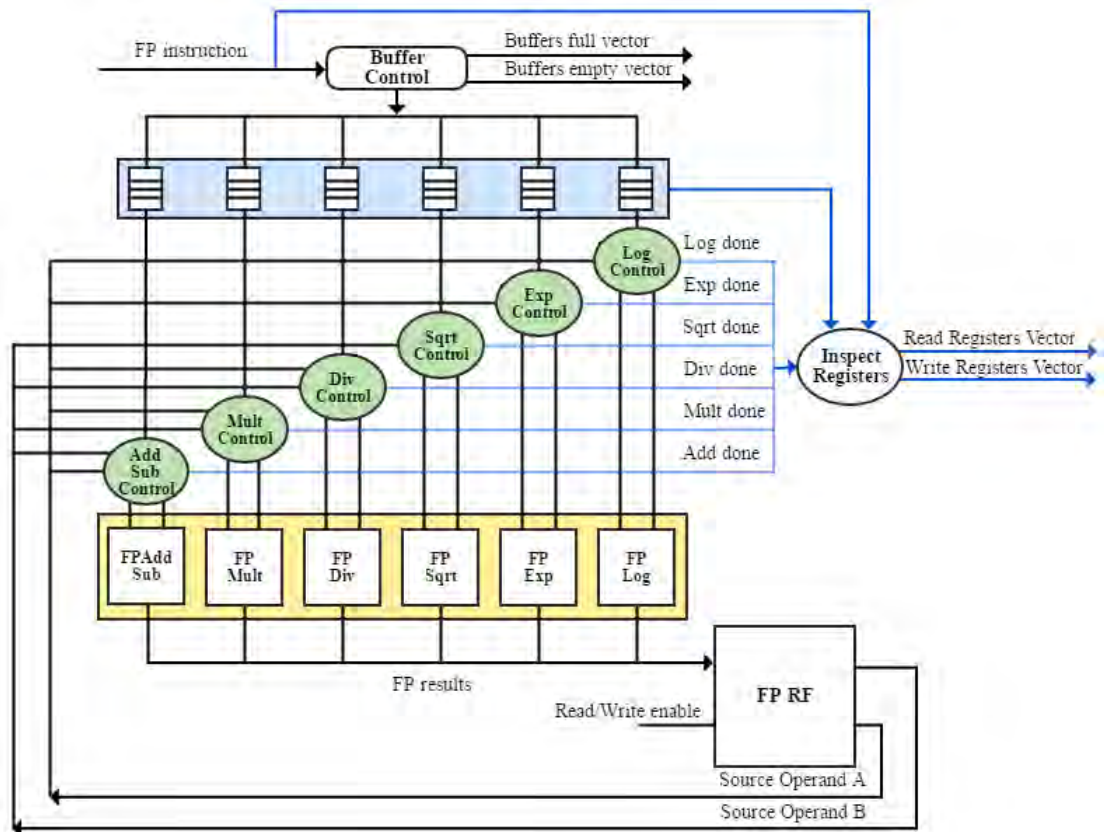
FP instruction

Buffer Control

Buffers full vector

Buffers empty vector

Log Control

Log done

Exp Control

Exp done

Sqrt Control

Sqrt done

Div Control

Div done

Inspect Registers

Read Registers Vector

Write Registers Vector

Mult Control

Mult done

Add Sub Control

Add done

FPAdd Sub

FP Mult

FP Div

FP Sqrt

FP Exp

FP Log

FP results

FP RF

Read/Write enable

Source Operand A

Source Operand B